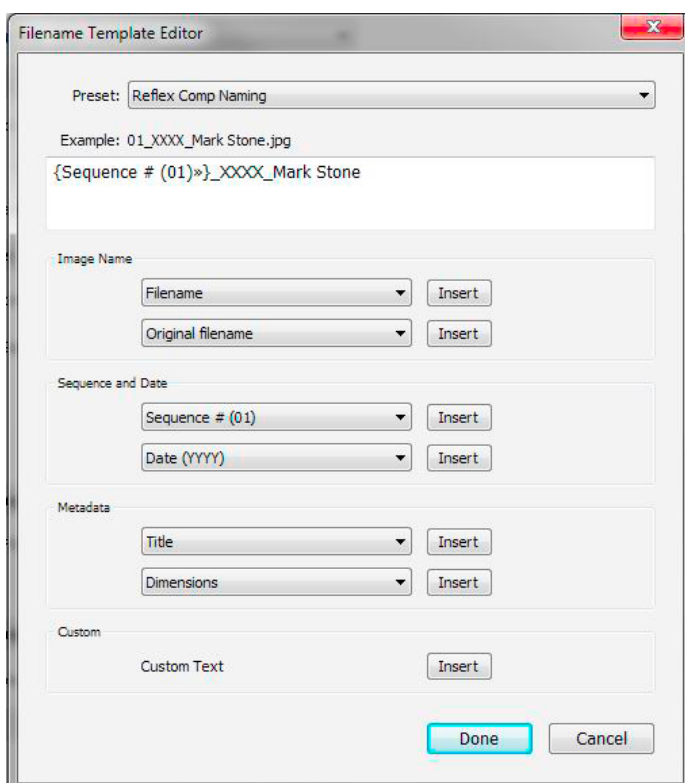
Filename Template Editor

Preset: Reflex Comp Naming

Example: 01_XXXX_Mark Stone.jpg

{Sequence # (01)»}_XXXX_Mark Stone

Image Name

Filename Insert

Original filename Insert

Sequence and Date

Sequence # (01) Insert

Date (YYYY) Insert

Metadata

Title Insert

Dimensions Insert

Custom

Custom Text Insert

Done Cancel